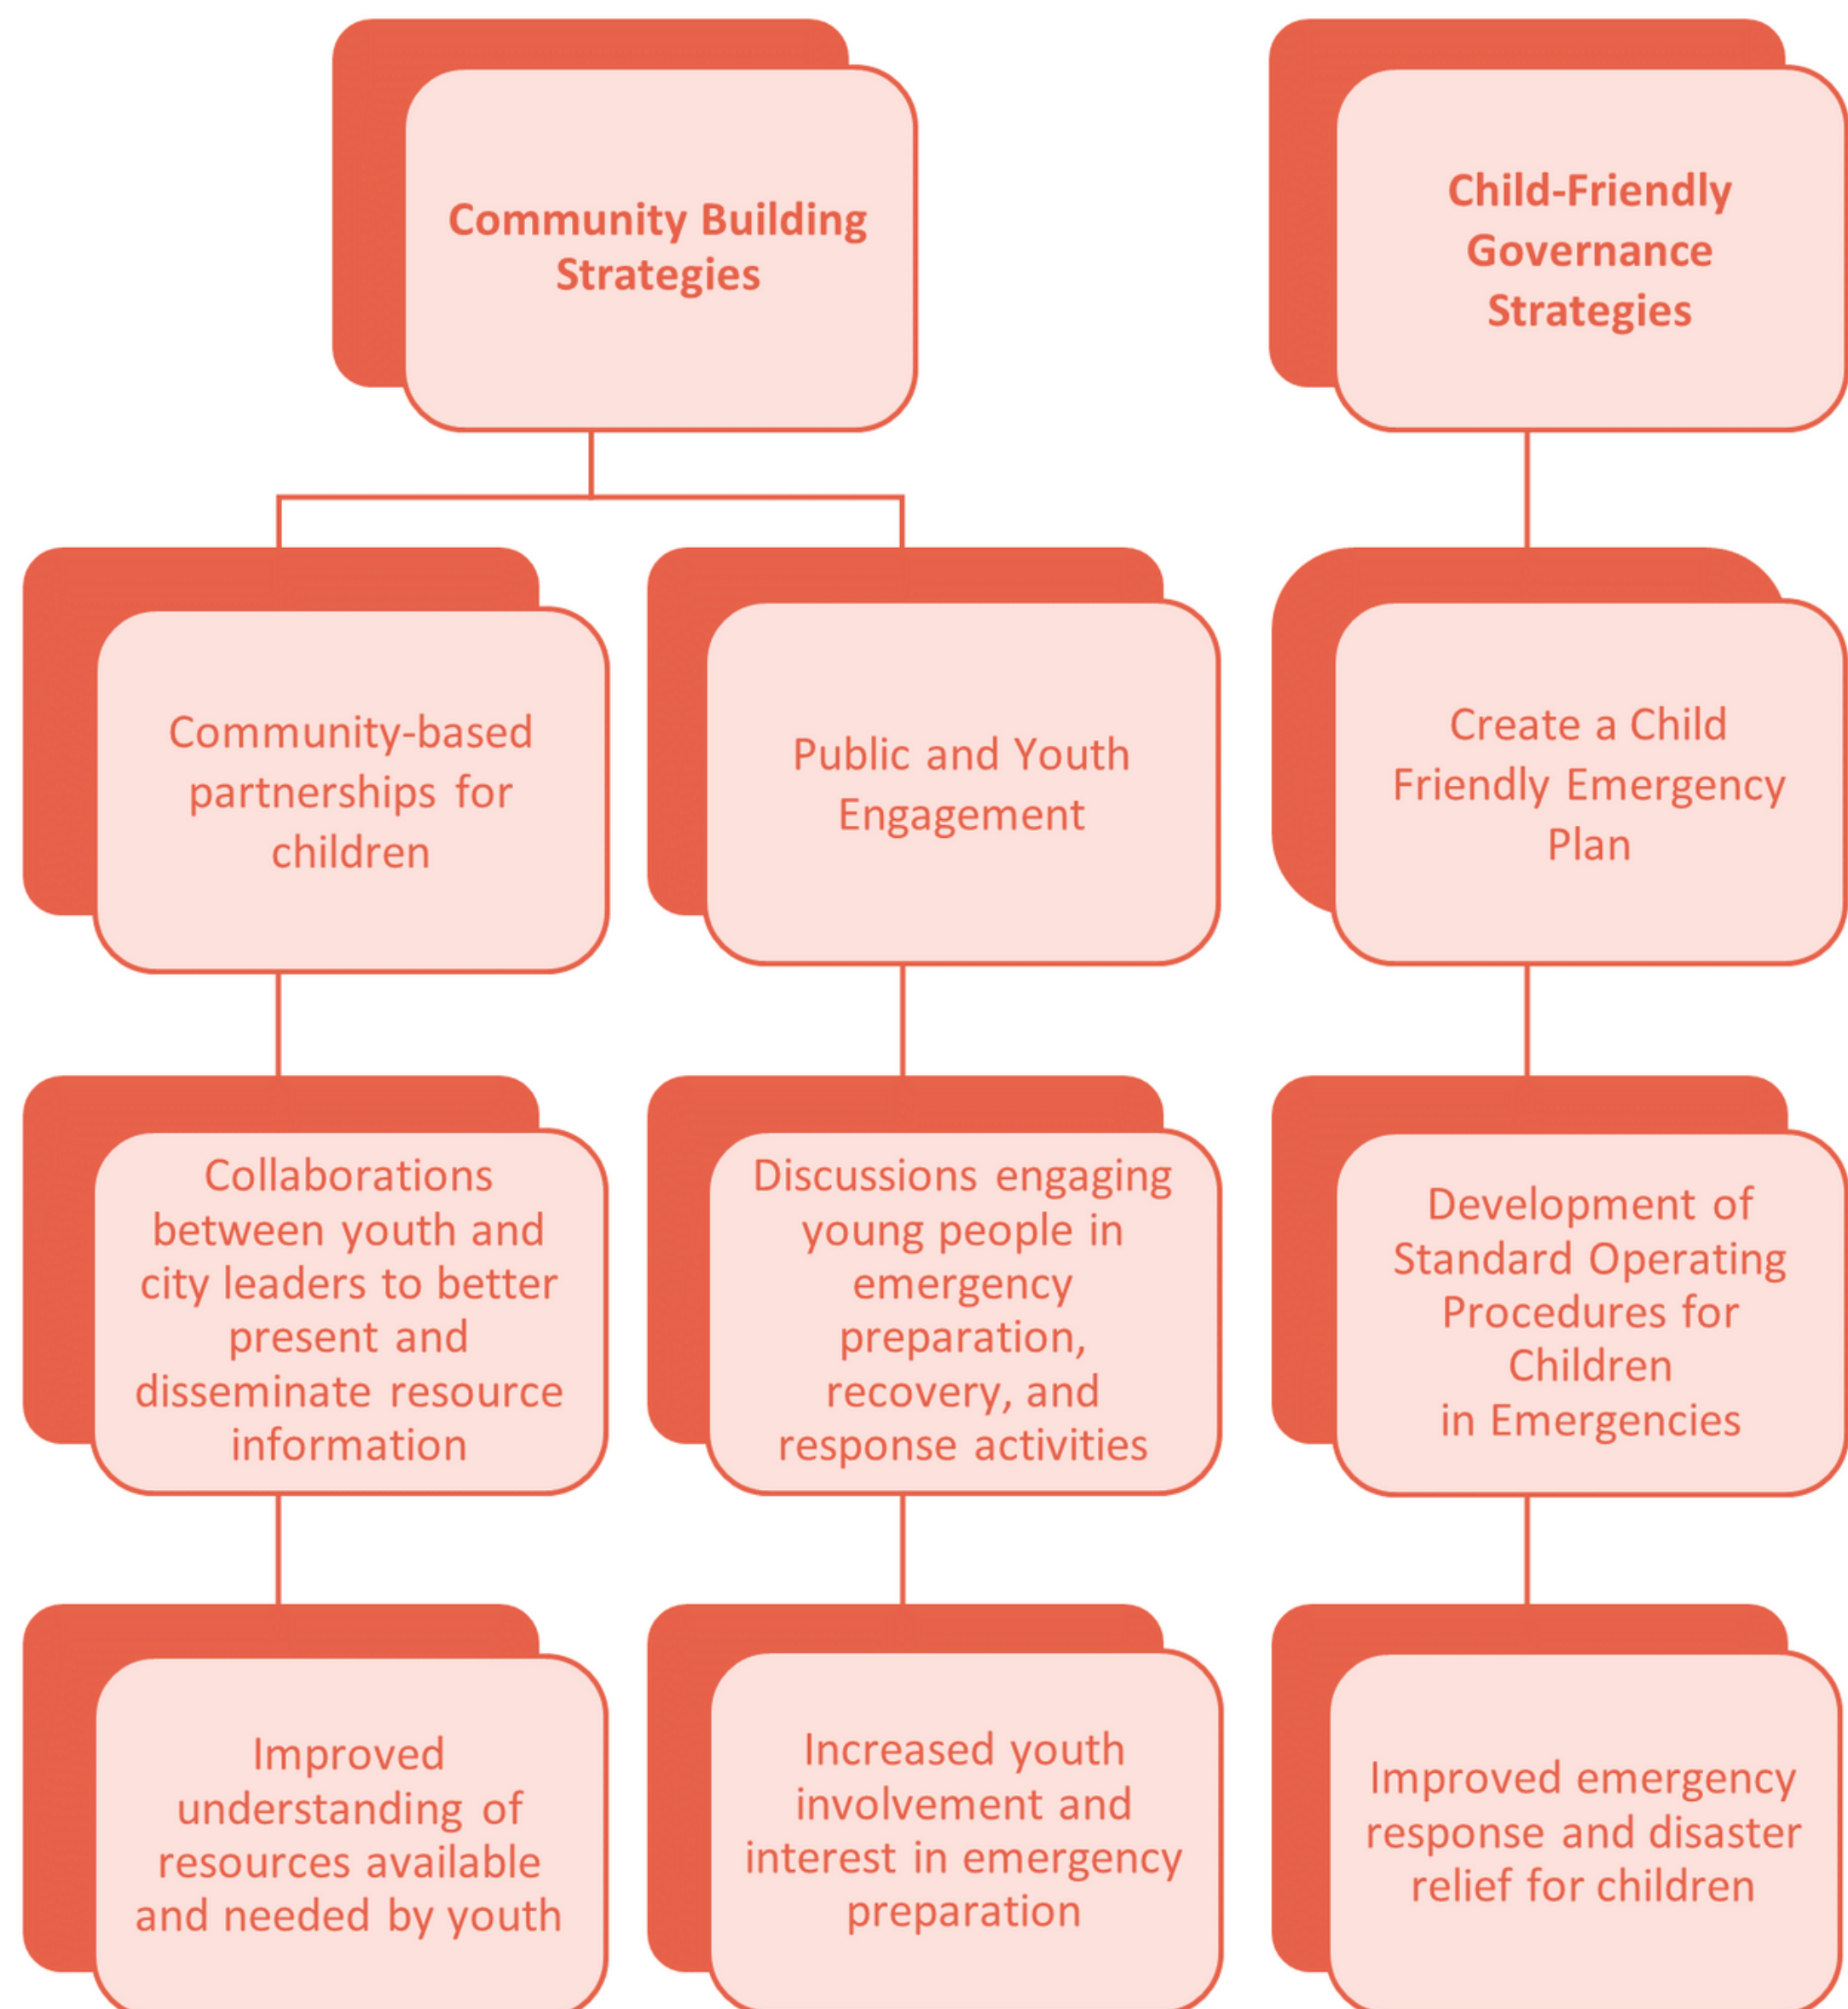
Community Building Strategies

Child-Friendly Governance Strategies

Community-based partnerships for children

Public and Youth Engagement

Create a Child Friendly Emergency Plan

Collaborations between youth and city leaders to better present and disseminate resource information

Discussions engaging young people in emergency preparation, recovery, and response activities

Development of Standard Operating Procedures for Children in Emergencies

Improved understanding of resources available and needed by youth

Increased youth involvement and interest in emergency preparation

Improved emergency response and disaster relief for children